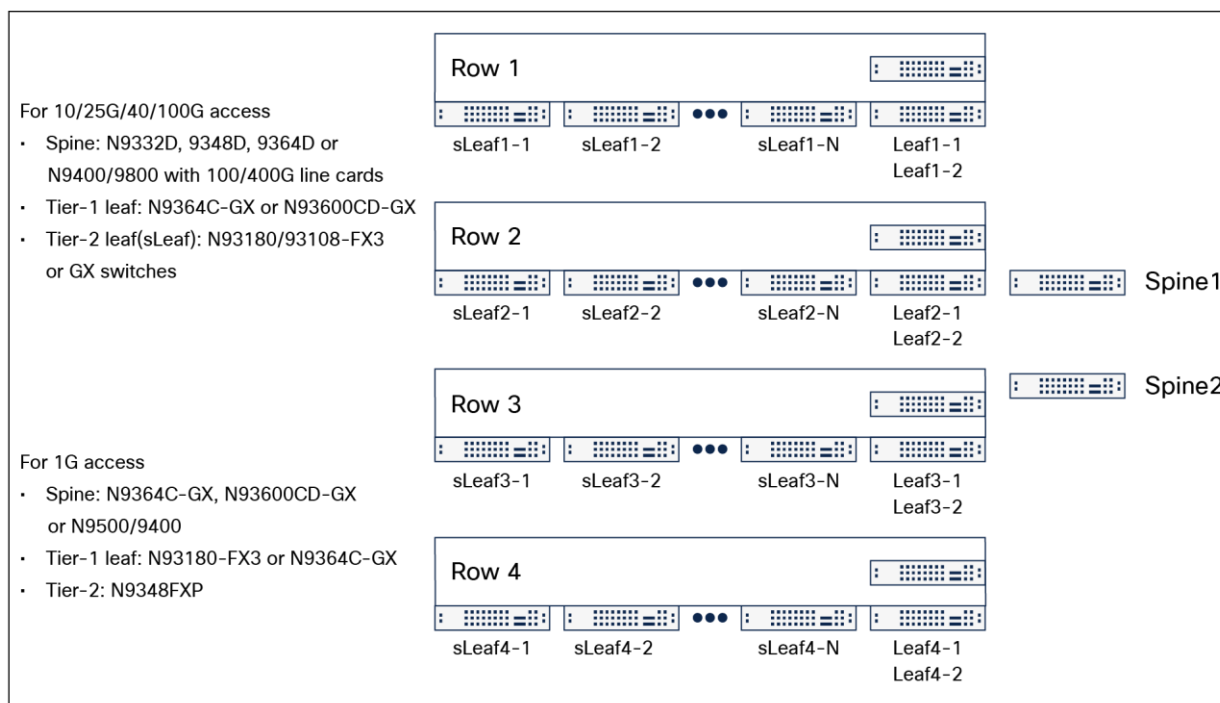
For 10/25G/40/100G access
- Spine: N9332D, 9348D, 9364D or N9400/9800 with 100/400G line cards
- Tier-1 leaf: N9364C-GX or N93600CD-GX
- Tier-2 leaf(sLeaf): N93180/93108-FX3 or GX switches

For 1G access
- Spine: N9364C-GX, N93600CD-GX or N9500/9400
- Tier-1 leaf: N93180-FX3 or N9364C-GX
- Tier-2: N9348FXP

Row 1
sLeaf1-1 sLeaf1-2 sLeaf1-N Leaf1-1 Leaf1-2

Row 2
sLeaf2-1 sLeaf2-2 sLeaf2-N Leaf2-1 Leaf2-2

Spine1

Spine2

Row 3
sLeaf3-1 sLeaf3-2 sLeaf3-N Leaf3-1 Leaf3-2

Row 4
sLeaf4-1 sLeaf4-2 sLeaf4-N Leaf4-1 Leaf4-2